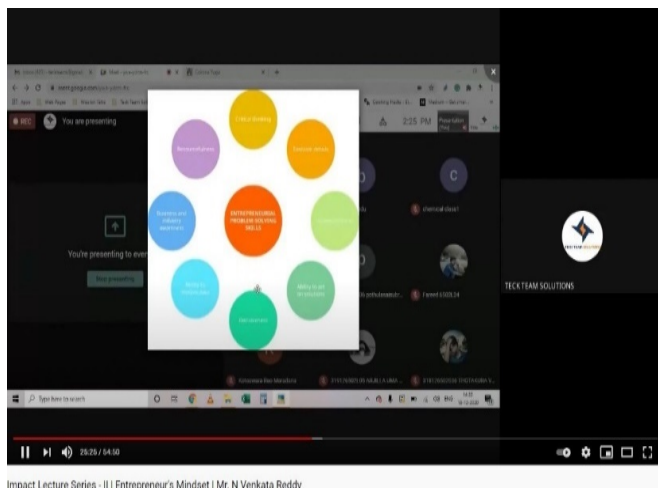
REC You are presenting

2:25 PM

You're presenting to everyone

Stop presenting

ENTREPRENEURIAL PROBLEM SOLVING SKILLS

Critical thinking

chemical class1

TECK TEAM SOLUTIONS

Type here to search

25:25 / 54:50

Impact Lecture Series - II | Entrepreneur's Mindset | Mr. N Venkata Reddy